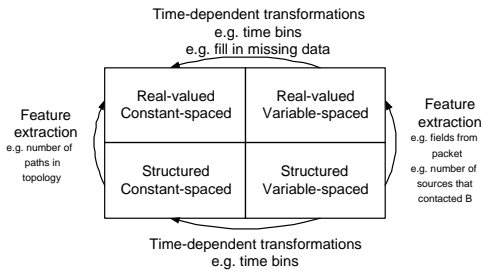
Time-dependent transformations
e.g. time bins
e.g. fill in missing data

Feature extraction
e.g. number of paths in topology

| Real-valued Constant-spaced | Real-valued Variable-spaced |
|---|---|
| Structured Constant-spaced | Structured Variable-spaced |

Feature extraction
e.g. fields from packet
e.g. number of sources that contacted B

Time-dependent transformations
e.g. time bins